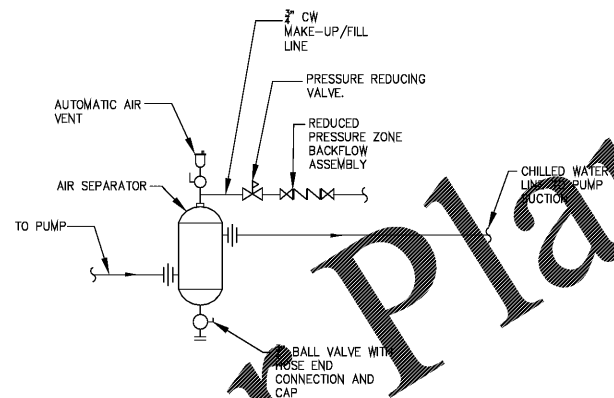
$\frac{3}{4}$" CW MAKE-UP/FILL LINE

PRESSURE REDUCING VALVE.

AUTOMATIC AIR VENT

REDUCED PRESSURE ZONE BACKFLOW ASSEMBLY

AIR SEPARATOR

CHILLED WATER LINE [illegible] PUMP SUCTION

TO PUMP

$\frac{3}{4}$" BALL VALVE WITH HOSE END CONNECTION AND CAP

Pla